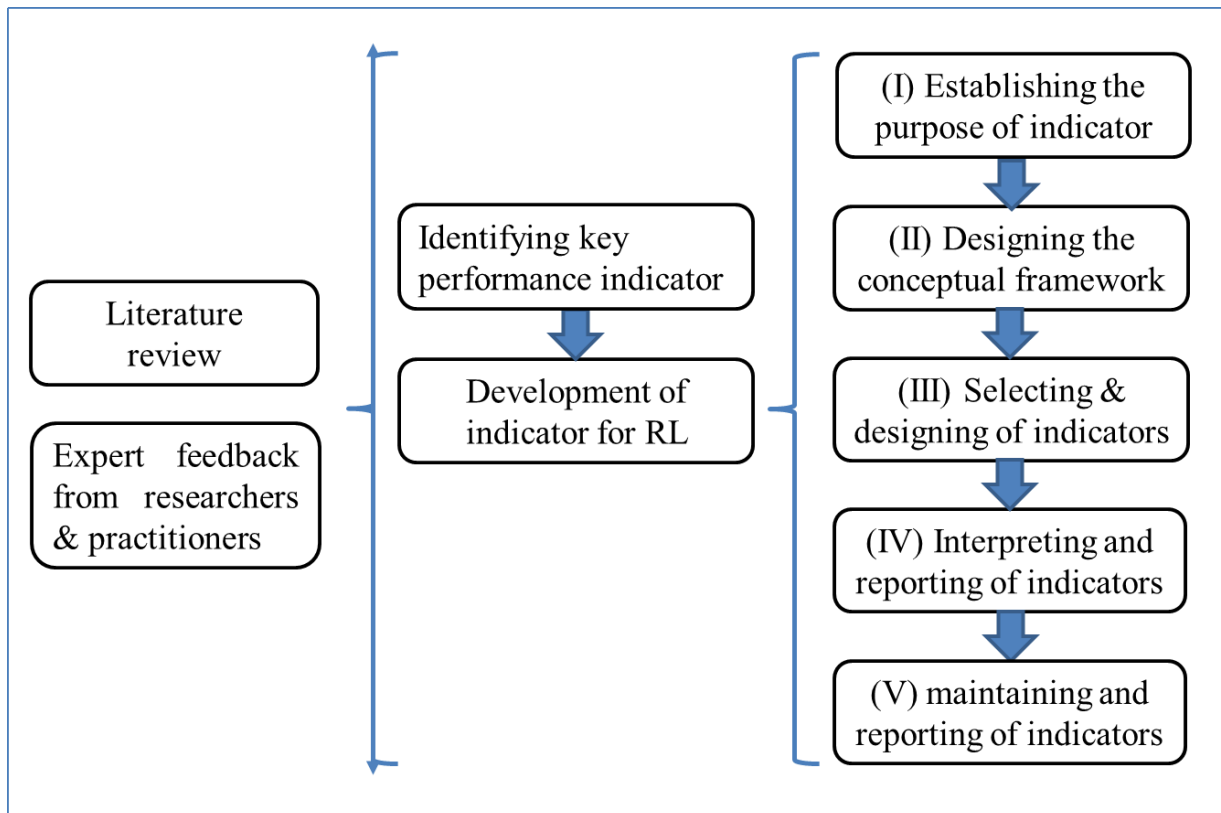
Literature review

Expert feedback from researchers & practitioners

Identifying key performance indicator

Development of indicator for RL

(I) Establishing the purpose of indicator

(II) Designing the conceptual framework

(III) Selecting & designing of indicators

(IV) Interpreting and reporting of indicators

(V) maintaining and reporting of indicators